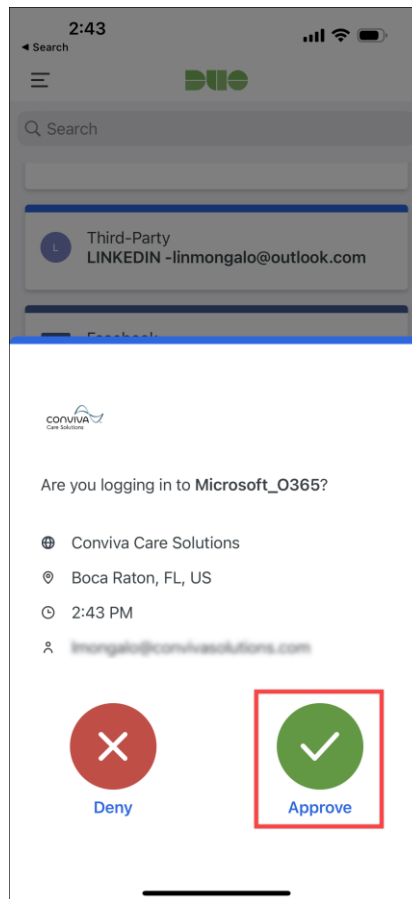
2:43
◂ Search

DUO

Search

L Third-Party
LINKEDIN -linmongalo@outlook.com

Facebook

conviva
Care Solutions

Are you logging in to **Microsoft_O365**?

Conviva Care Solutions

Boca Raton, FL, US

2:43 PM

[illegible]

Deny

Approve